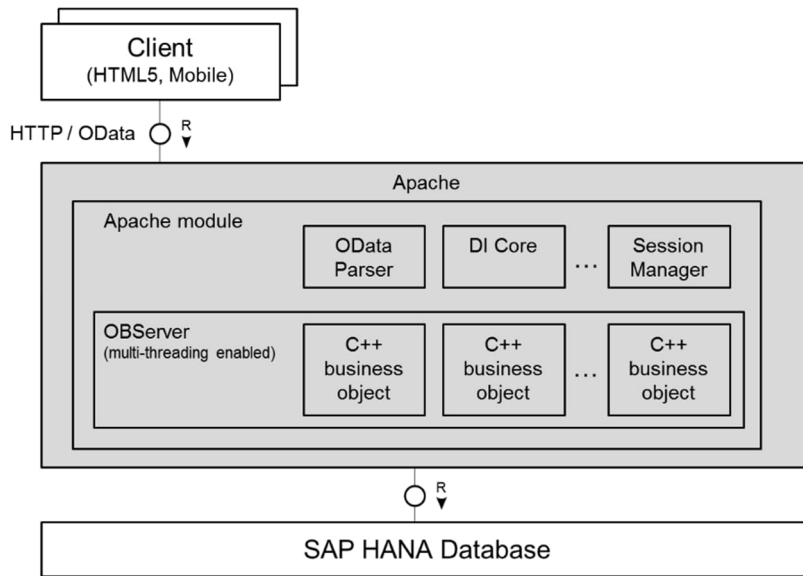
Client
(HTML5, Mobile)

HTTP / OData

R

Apache

Apache module

OData Parser

DI Core

...

Session Manager

OBServer
(multi-threading enabled)

C++ business object

C++ business object

...

C++ business object

R

SAP HANA Database